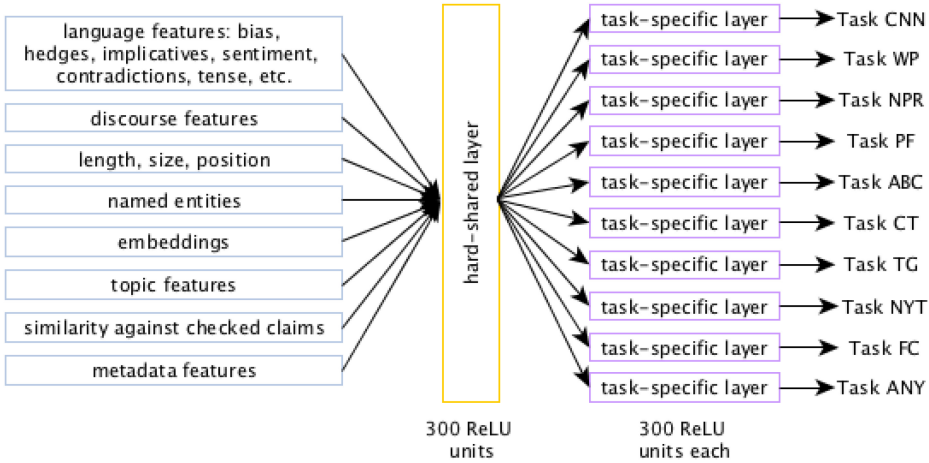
language features: bias, hedges, implicatives, sentiment, contradictions, tense, etc.

discourse features

length, size, position

named entities

embeddings

topic features

similarity against checked claims

metadata features

hard-shared layer

300 ReLU units

task-specific layer → Task CNN
task-specific layer → Task WP
task-specific layer → Task NPR
task-specific layer → Task PF
task-specific layer → Task ABC
task-specific layer → Task CT
task-specific layer → Task TG
task-specific layer → Task NYT
task-specific layer → Task FC
task-specific layer → Task ANY

300 ReLU units each